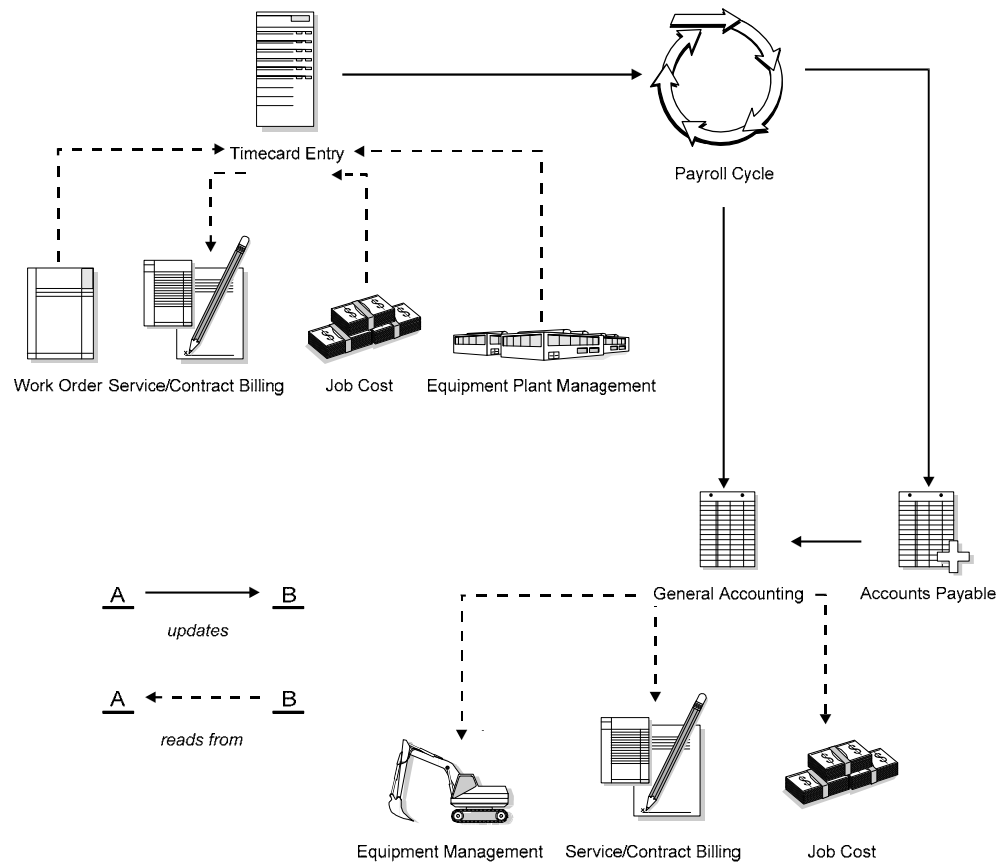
Timecard Entry

Payroll Cycle

Work Order

Service/Contract Billing

Job Cost

Equipment Plant Management

General Accounting

Accounts Payable

A B

*updates*

A B

*reads from*

Equipment Management

Service/Contract Billing

Job Cost